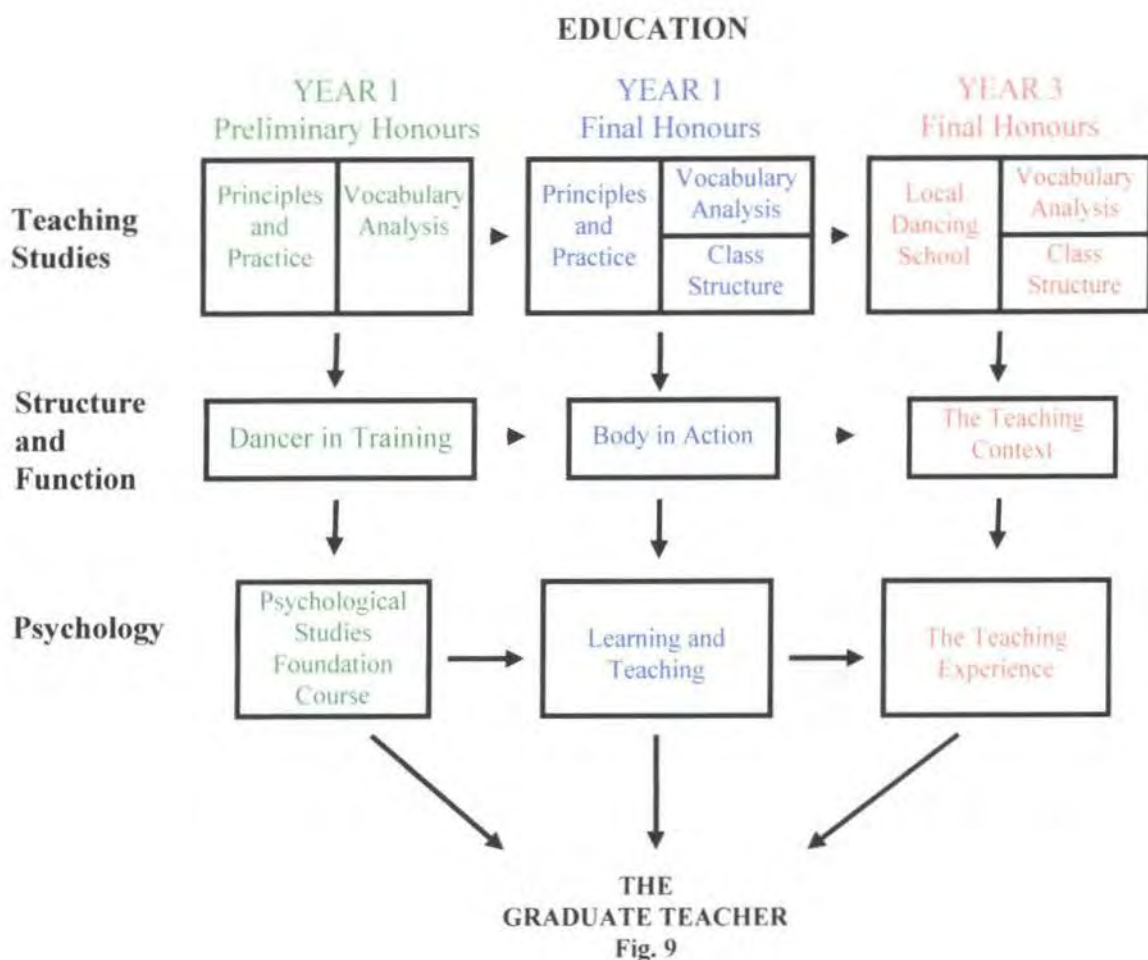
EDUCATION

YEAR 1
Preliminary Honours

YEAR 1
Final Honours

YEAR 3
Final Honours

Teaching Studies

Principles and Practice

Vocabulary Analysis

Principles and Practice

Vocabulary Analysis

Class Structure

Local Dancing School

Vocabulary Analysis

Class Structure

Structure and Function

Dancer in Training

Body in Action

The Teaching Context

Psychology

Psychological Studies Foundation Course

Learning and Teaching

The Teaching Experience

THE
GRADUATE TEACHER
Fig. 9